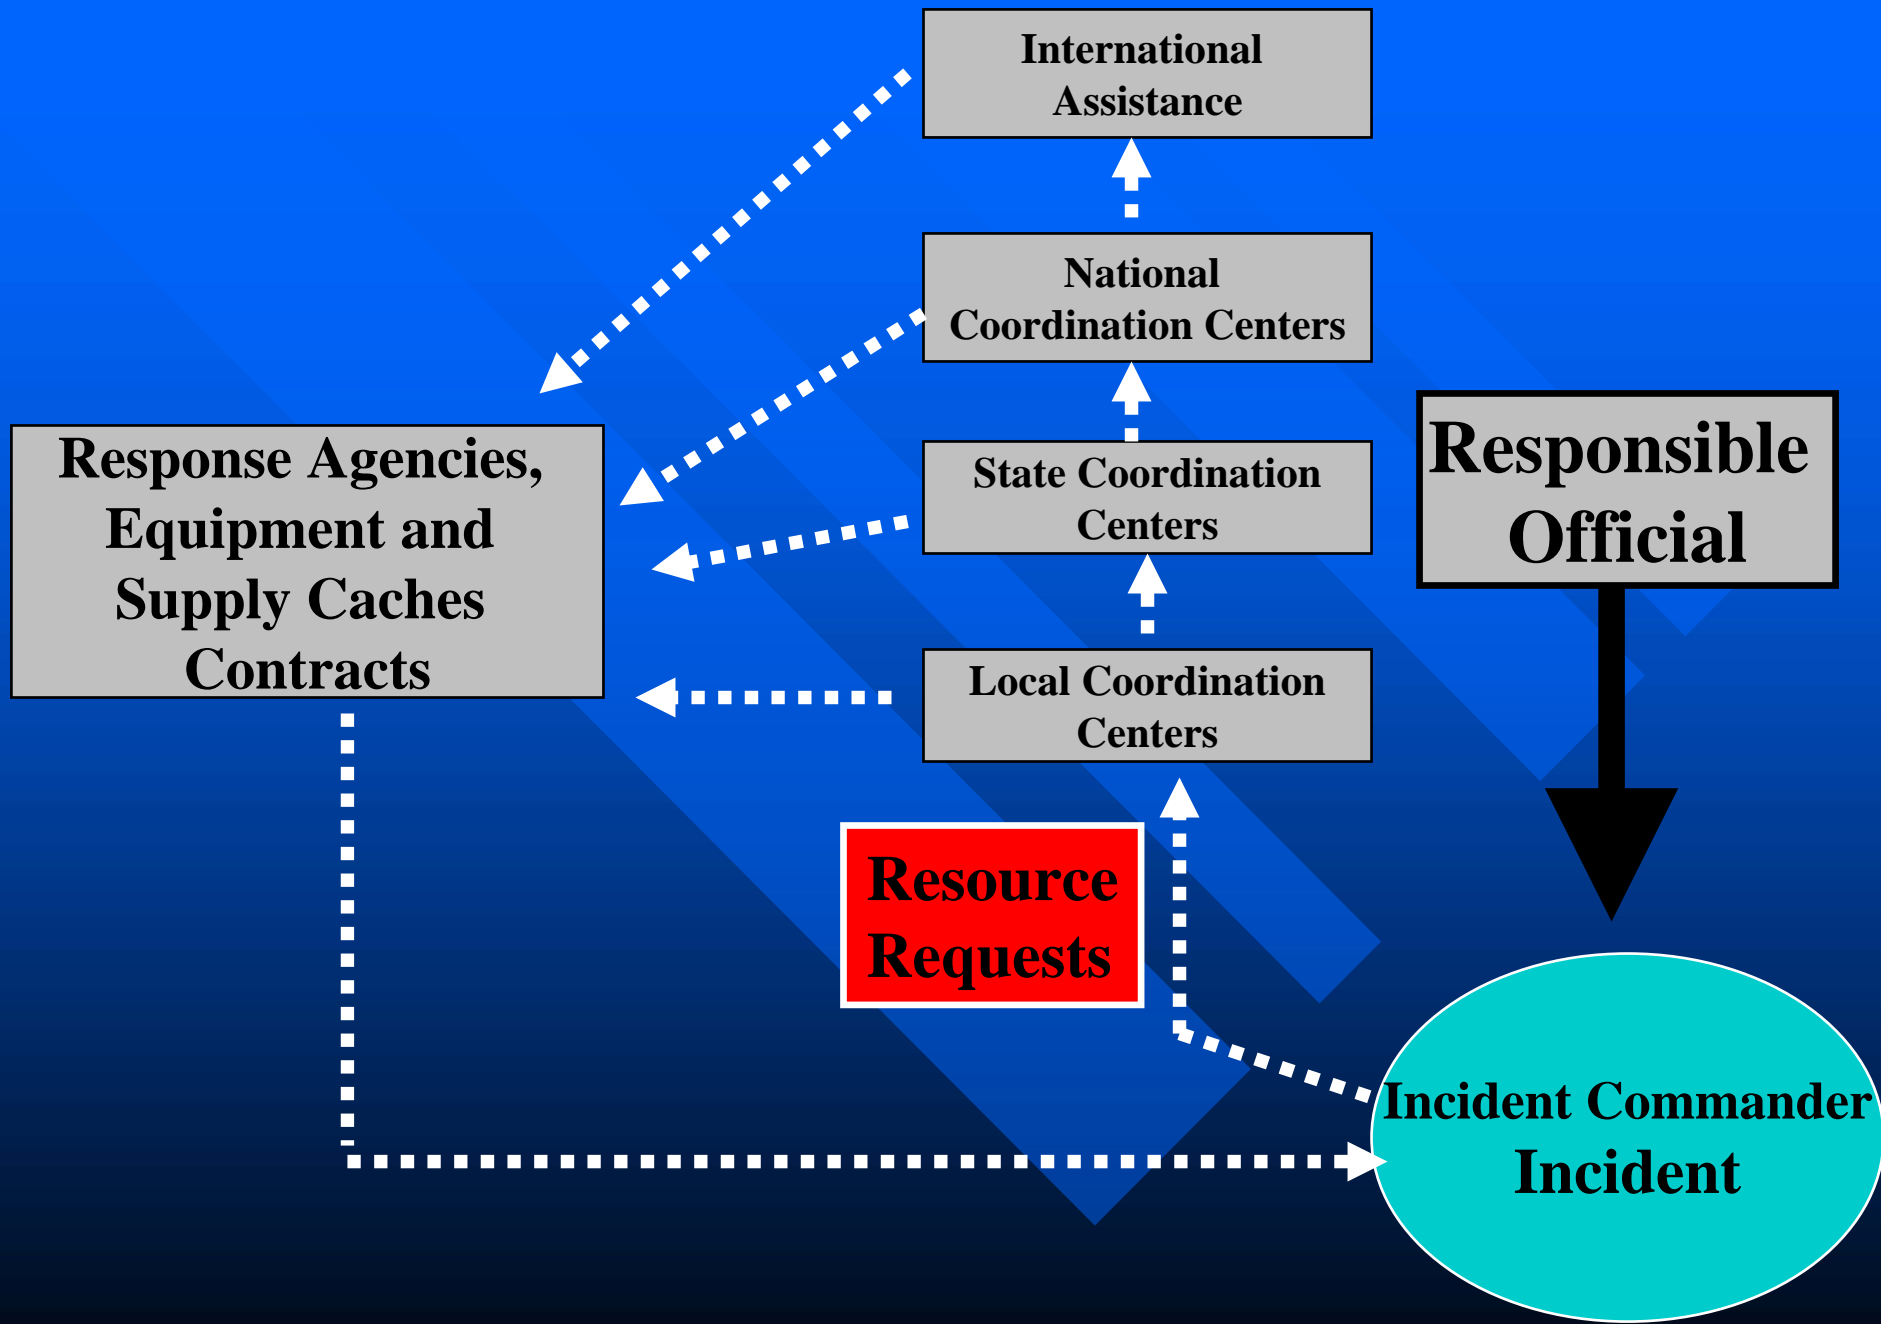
International Assistance

National Coordination Centers

State Coordination Centers

Local Coordination Centers

Response Agencies, Equipment and Supply Caches Contracts

Responsible Official

Resource Requests

Incident Commander
Incident